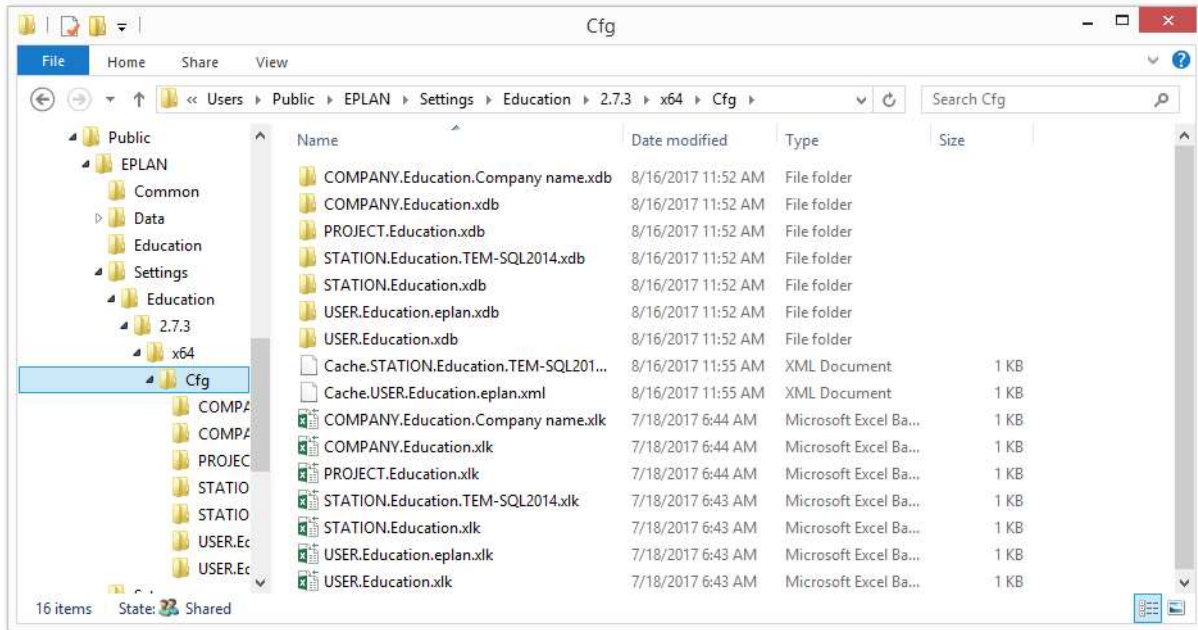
Cfg

File Home Share View

« Users ▸ Public ▸ EPLAN ▸ Settings ▸ Education ▸ 2.7.3 ▸ x64 ▸ Cfg ▸

Search Cfg

Public
EPLAN
Common
Data
Education
Settings
Education
2.7.3
x64
Cfg
COMPA
COMPA
PROJEC
STATIO
STATIO
USER.Ec
USER.Ec

| Name | Date modified | Type | Size |
|---|---|---|---|
| COMPANY.Education.Company name.xdb | 8/16/2017 11:52 AM | File folder | |
| COMPANY.Education.xdb | 8/16/2017 11:52 AM | File folder | |
| PROJECT.Education.xdb | 8/16/2017 11:52 AM | File folder | |
| STATION.Education.TEM-SQL2014.xdb | 8/16/2017 11:52 AM | File folder | |
| STATION.Education.xdb | 8/16/2017 11:52 AM | File folder | |
| USER.Education.eplan.xdb | 8/16/2017 11:52 AM | File folder | |
| USER.Education.xdb | 8/16/2017 11:52 AM | File folder | |
| Cache.STATION.Education.TEM-SQL201... | 8/16/2017 11:55 AM | XML Document | 1 KB |
| Cache.USER.Education.eplan.xml | 8/16/2017 11:55 AM | XML Document | 1 KB |
| COMPANY.Education.Company name.xlk | 7/18/2017 6:44 AM | Microsoft Excel Ba... | 1 KB |
| COMPANY.Education.xlk | 7/18/2017 6:44 AM | Microsoft Excel Ba... | 1 KB |
| PROJECT.Education.xlk | 7/18/2017 6:44 AM | Microsoft Excel Ba... | 1 KB |
| STATION.Education.TEM-SQL2014.xlk | 7/18/2017 6:43 AM | Microsoft Excel Ba... | 1 KB |
| STATION.Education.xlk | 7/18/2017 6:43 AM | Microsoft Excel Ba... | 1 KB |
| USER.Education.eplan.xlk | 7/18/2017 6:43 AM | Microsoft Excel Ba... | 1 KB |
| USER.Education.xlk | 7/18/2017 6:43 AM | Microsoft Excel Ba... | 1 KB |

16 items State: Shared